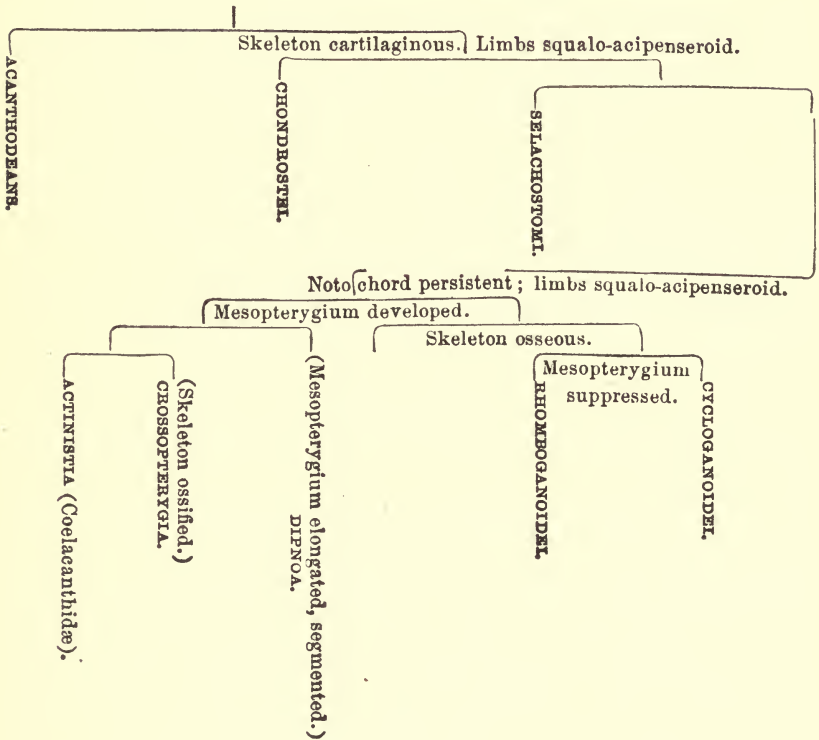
Skeleton cartilaginous. Limbs squalo-acipenseroid.

ACANTHODEANS.

CHONDROSTEI.

SELACHOSTOMI.

Notochord persistent; limbs squalo-acipenseroid.

Mesopterygium developed.

Skeleton osseous.

ACTINISTIA (Coelacanthidæ).

(Skeleton ossified.) CROSSOPTERYGIA.

(Mesopterygium elongated, segmented.) DIPNOA.

Mesopterygium suppressed.

RHOMBOGANOIDEI.

CYCLOGANOIDEI.